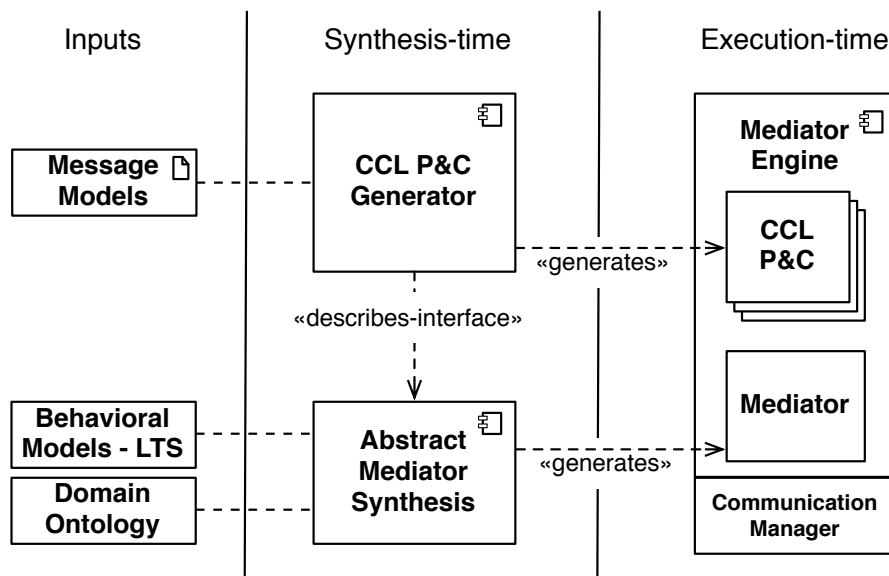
Inputs

Synthesis-time

Execution-time

Message Models

CCL P&C Generator

Mediator Engine

CCL P&C

«generates»

«describes-interface»

Behavioral Models - LTS

Domain Ontology

Abstract Mediator Synthesis

«generates»

Mediator

Communication Manager